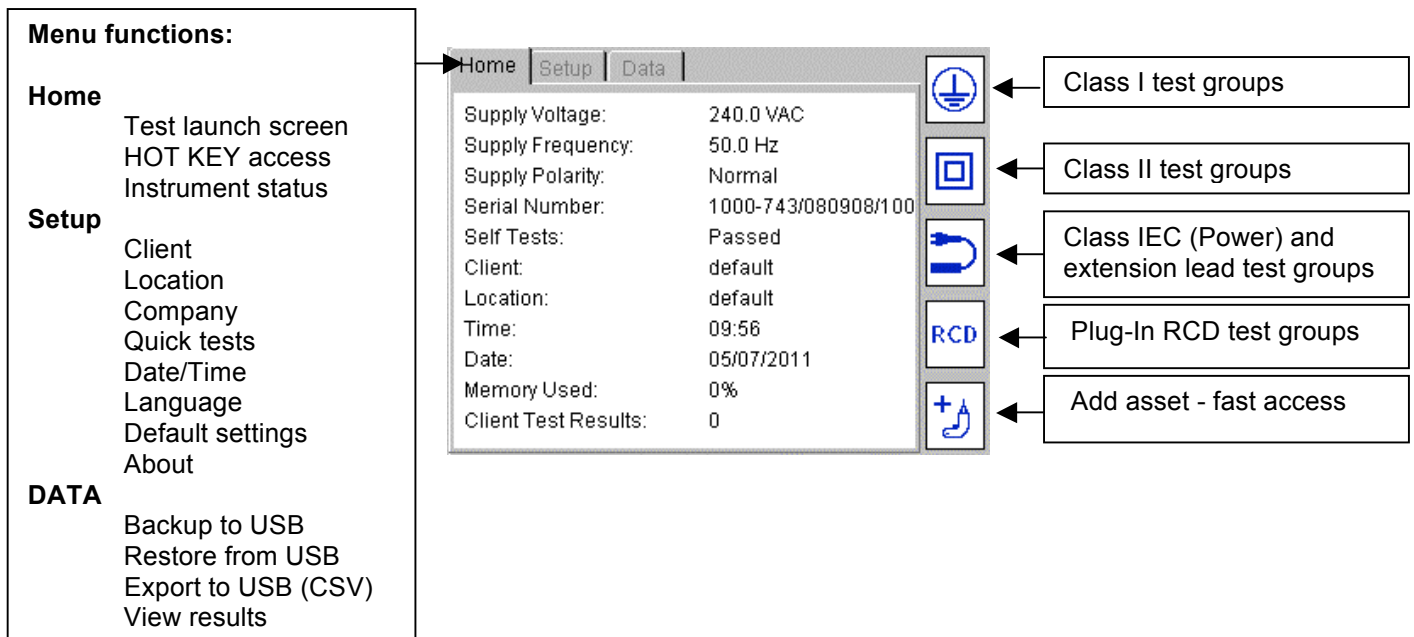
**Menu functions:**

**Home**
Test launch screen
HOT KEY access
Instrument status

**Setup**
Client
Location
Company
Quick tests
Date/Time
Language
Default settings
About

**DATA**
Backup to USB
Restore from USB
Export to USB (CSV)
View results

Home | Setup | Data

| | |
|---|---|
| Supply Voltage: | 240.0 VAC |
| Supply Frequency: | 50.0 Hz |
| Supply Polarity: | Normal |
| Serial Number: | 1000-743/080908/100 |
| Self Tests: | Passed |
| Client: | default |
| Location: | default |
| Time: | 09:56 |
| Date: | 05/07/2011 |
| Memory Used: | 0% |
| Client Test Results: | 0 |

RCD

Class I test groups

Class II test groups

Class IEC (Power) and extension lead test groups

Plug-In RCD test groups

Add asset - fast access